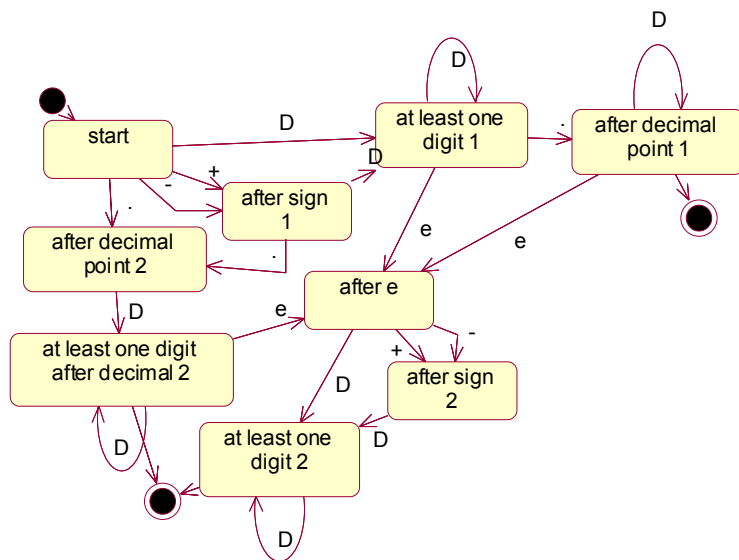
D

D

start

D

at least one digit 1

.

after decimal point 1

+

-

D

after sign 1

.

e

e

after decimal point 2

.

D

e

after e

at least one digit after decimal 2

-

+

D

after sign 2

D

D

at least one digit 2

D